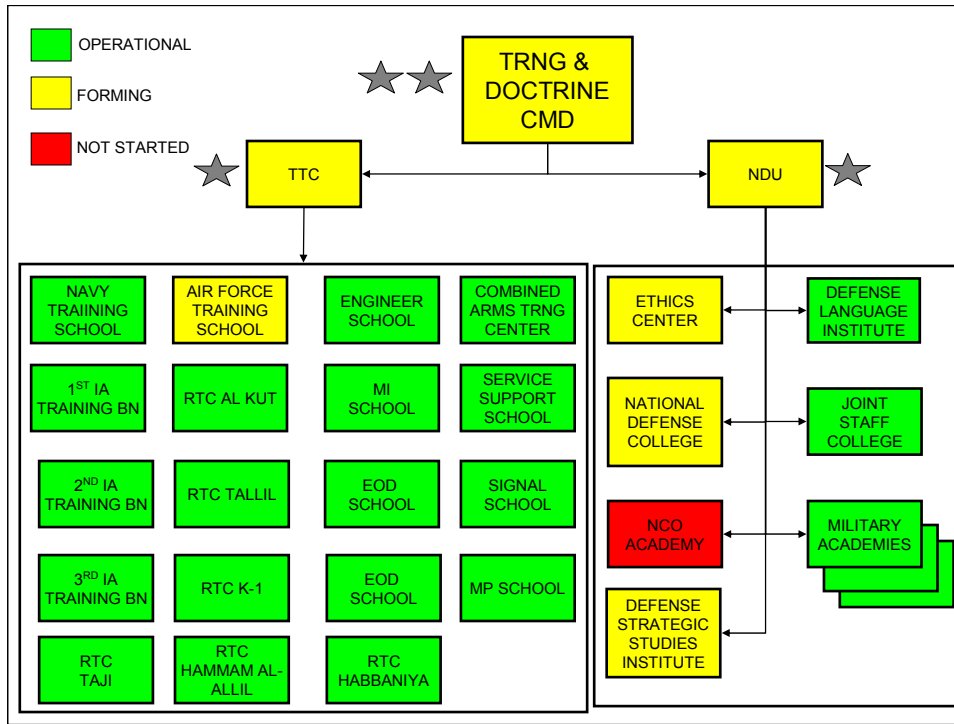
OPERATIONAL

FORMING

NOT STARTED

TRNG & DOCTRINE CMD

TTC

NDU

NAVY TRAIINING SCHOOL

AIR FORCE TRAINING SCHOOL

ENGINEER SCHOOL

COMBINED ARMS TRNG CENTER

1$^{ST}$ IA TRAINING BN

RTC AL KUT

MI SCHOOL

SERVICE SUPPORT SCHOOL

2$^{ND}$ IA TRAINING BN

RTC TALLIL

EOD SCHOOL

SIGNAL SCHOOL

3$^{RD}$ IA TRAINING BN

RTC K-1

EOD SCHOOL

MP SCHOOL

RTC TAJI

RTC HAMMAM AL-ALLIL

RTC HABBANIYA

ETHICS CENTER

DEFENSE LANGUAGE INSTITUTE

NATIONAL DEFENSE COLLEGE

JOINT STAFF COLLEGE

NCO ACADEMY

MILITARY ACADEMIES

DEFENSE STRATEGIC STUDIES INSTITUTE